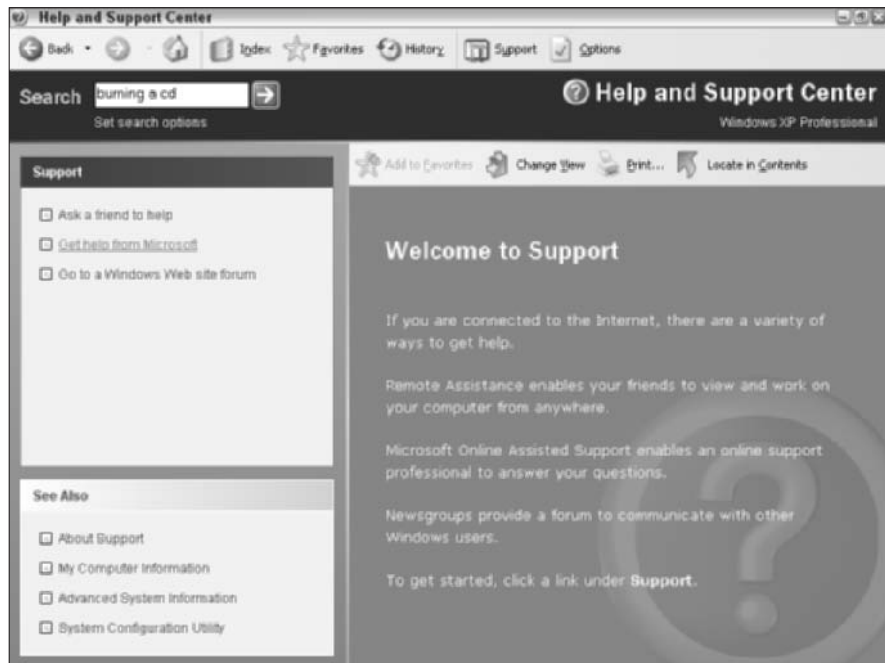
Help and Support Center

Back · Index Favorites History Support Options

Search burning a cd
Set search options

Help and Support Center
Windows XP Professional

Support

Ask a friend to help
Get help from Microsoft
Go to a Windows Web site forum

Add to Favorites Change View Print... Locate in Contents

Welcome to Support

If you are connected to the Internet, there are a variety of ways to get help.

Remote Assistance enables your friends to view and work on your computer from anywhere.

Microsoft Online Assisted Support enables an online support professional to answer your questions.

Newsgroups provide a forum to communicate with other Windows users.

To get started, click a link under **Support**.

See Also

About Support
My Computer Information
Advanced System Information
System Configuration Utility